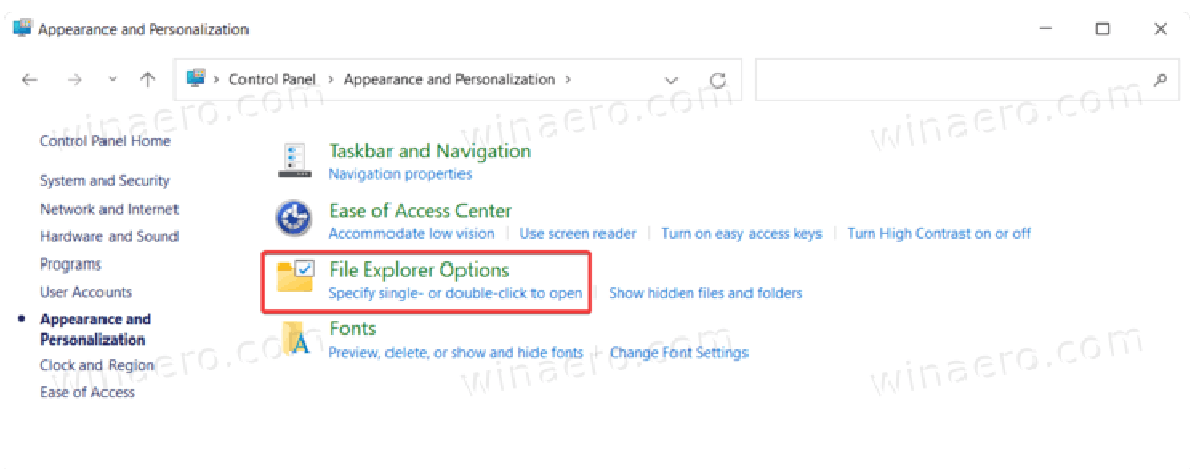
Appearance and Personalization

Control Panel > Appearance and Personalization >

Control Panel Home

System and Security

Network and Internet

Hardware and Sound

Programs

User Accounts

Appearance and Personalization

Clock and Region

Ease of Access

Taskbar and Navigation
Navigation properties

Ease of Access Center
Accommodate low vision | Use screen reader | Turn on easy access keys | Turn High Contrast on or off

File Explorer Options
Specify single- or double-click to open | Show hidden files and folders

Fonts
Preview, delete, or show and hide fonts | Change Font Settings

winaero.com winaero.com winaero.com winaero.com winaero.com winaero.com